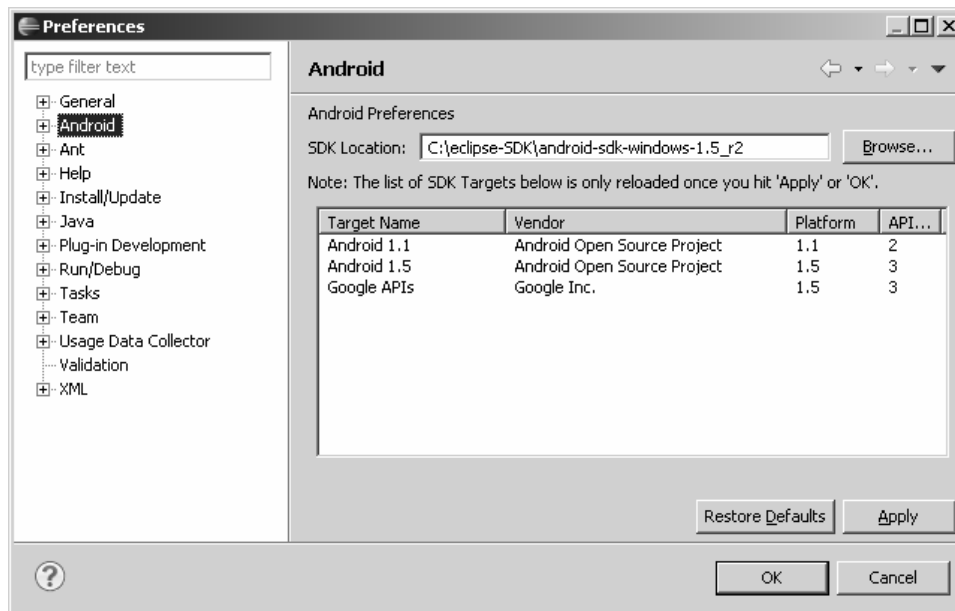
Preferences

type filter text

General
Android
Ant
Help
Install/Update
Java
Plug-in Development
Run/Debug
Tasks
Team
Usage Data Collector
Validation
XML

Android

Android Preferences

SDK Location: C:\eclipse-SDK\android-sdk-windows-1.5_r2 Browse...

Note: The list of SDK Targets below is only reloaded once you hit 'Apply' or 'OK'.

| Target Name | Vendor | Platform | API... |
|---|---|---|---|
| Android 1.1 | Android Open Source Project | 1.1 | 2 |
| Android 1.5 | Android Open Source Project | 1.5 | 3 |
| Google APIs | Google Inc. | 1.5 | 3 |

Restore Defaults Apply

OK Cancel